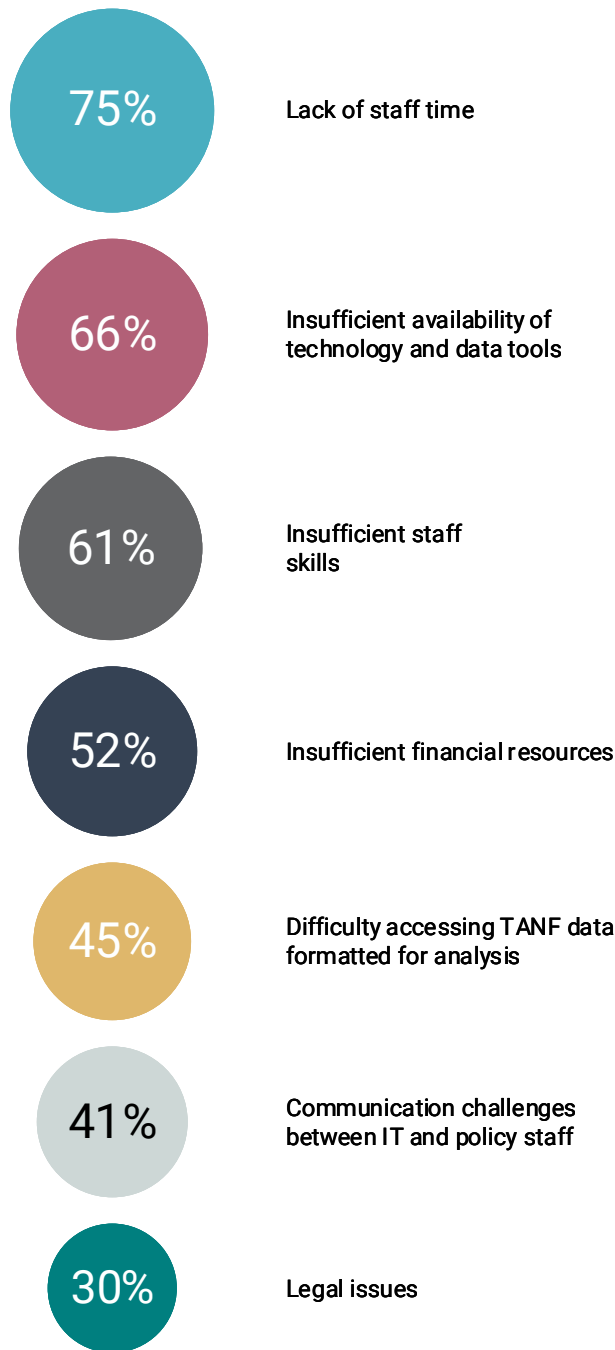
75%

Lack of staff time

66%

Insufficient availability of technology and data tools

61%

Insufficient staff skills

52%

Insufficient financial resources

45%

Difficulty accessing TANF data formatted for analysis

41%

Communication challenges between IT and policy staff

30%

Legal issues